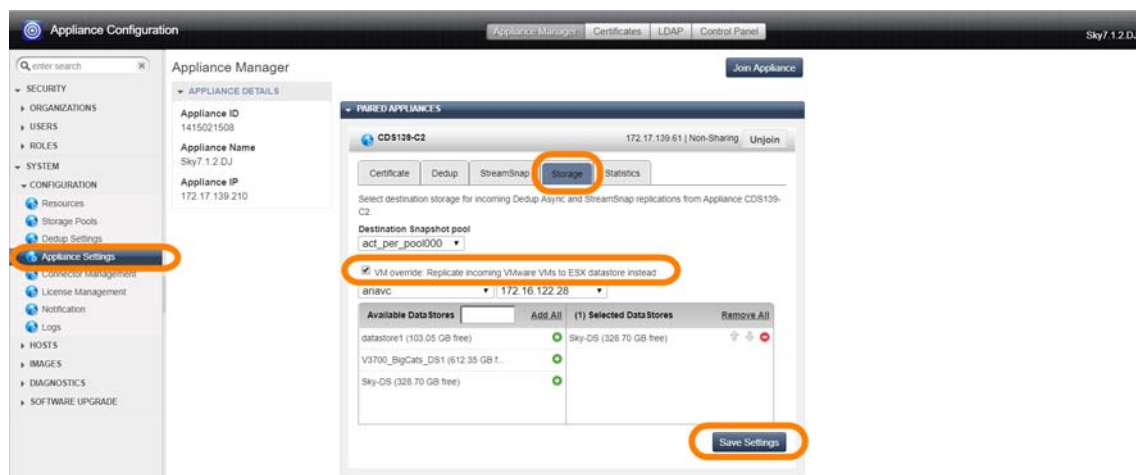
Appliance Configuration

Appliance Manager | Certificates | LDAP | Control Panel

Sky7.1.2.DJ

enter search

SECURITY
ORGANIZATIONS
USERS
ROLES
SYSTEM
CONFIGURATION
Resources
Storage Pools
Dedup Settings
Appliance Settings
Connector Management
License Management
Notification
Logs
HOSTS
IMAGES
DIAGNOSTICS
SOFTWARE UPGRADE

Appliance Manager

Join Appliance

APPLIANCE DETAILS

Appliance ID
1415021508

Appliance Name
Sky7.1.2.DJ

Appliance IP
172.17.139.210

PAIRED APPLIANCES

CDS139-C2

172.17.139.61 | Non-Sharing Unjoin

Certificate | Dedup | StreamSnap | Storage | Statistics

Select destination storage for incoming Dedup Async and StreamSnap replications from Appliance CDS139-C2.

Destination Snapshot pool
act_per_pool000

VM override: Replicate incoming VMware VMs to ESX datastore instead

aniavc | 172.16.122.28

| Available Data Stores | Add All | (1) Selected Data Stores | Remove All |
|---|---|---|---|
| datastore1 (103.05 GB free) | | Sky-DS (328.70 GB free) | |
| V3700_BigCats_DS1 (612.35 GB f... | | | |
| Sky-DS (328.70 GB free) | | | |

Save Settings